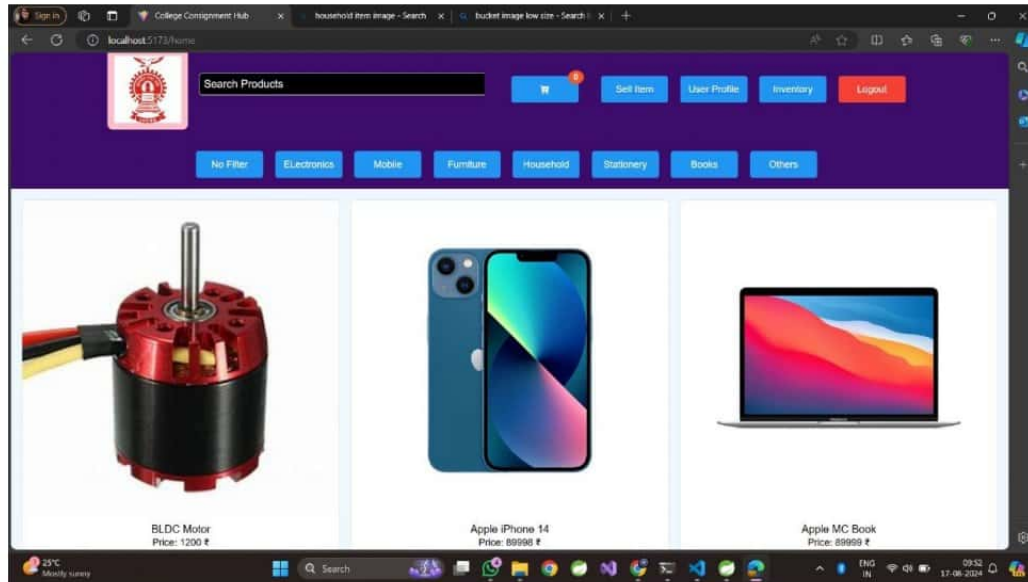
Sign in

College Consignment Hub

household item image - Search

bucket image low size - Search

localhost:5173/home

Search Products

0

Sell Item

User Profile

Inventory

Logout

No Filter

ELectronics

Mobile

Furniture

Household

Stationery

Books

Others

BLDC Motor
Price: 1200 ₹

Apple iPhone 14
Price: 89998 ₹

Apple MC Book
Price: 89999 ₹

25°C
Mostly sunny

Search

ENG
IN

09:52
17-08-2024